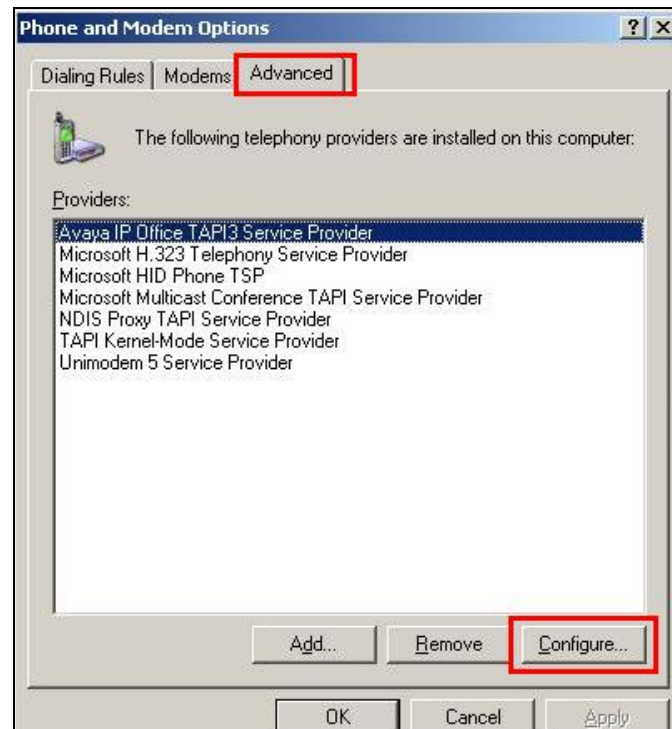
Phone and Modem Options

?

Dialing Rules | Modems | Advanced

The following telephony providers are installed on this computer:

Providers:

Avaya IP Office TAPI3 Service Provider
Microsoft H.323 Telephony Service Provider
Microsoft HID Phone TSP
Microsoft Multicast Conference TAPI Service Provider
NDIS Proxy TAPI Service Provider
TAPI Kernel-Mode Service Provider
Unimodem 5 Service Provider

Add... Remove Configure...

OK Cancel Apply